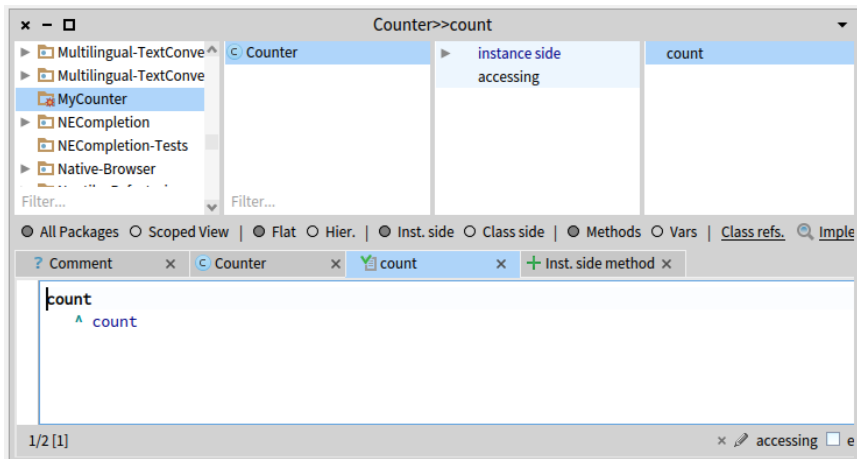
× − □ Counter>>count

Multilingual-TextConve
Multilingual-TextConve
MyCounter
NECompletion
NECompletion-Tests
Native-Browser
Filter...

Counter
Filter...

instance side
accessing

count

All Packages  Scoped View | Flat  Hier. | Inst. side  Class side | Methods  Vars | Class refs.  Imple

? Comment × Counter × count × + Inst. side method ×

count
^ count

1/2 [1] × accessing e